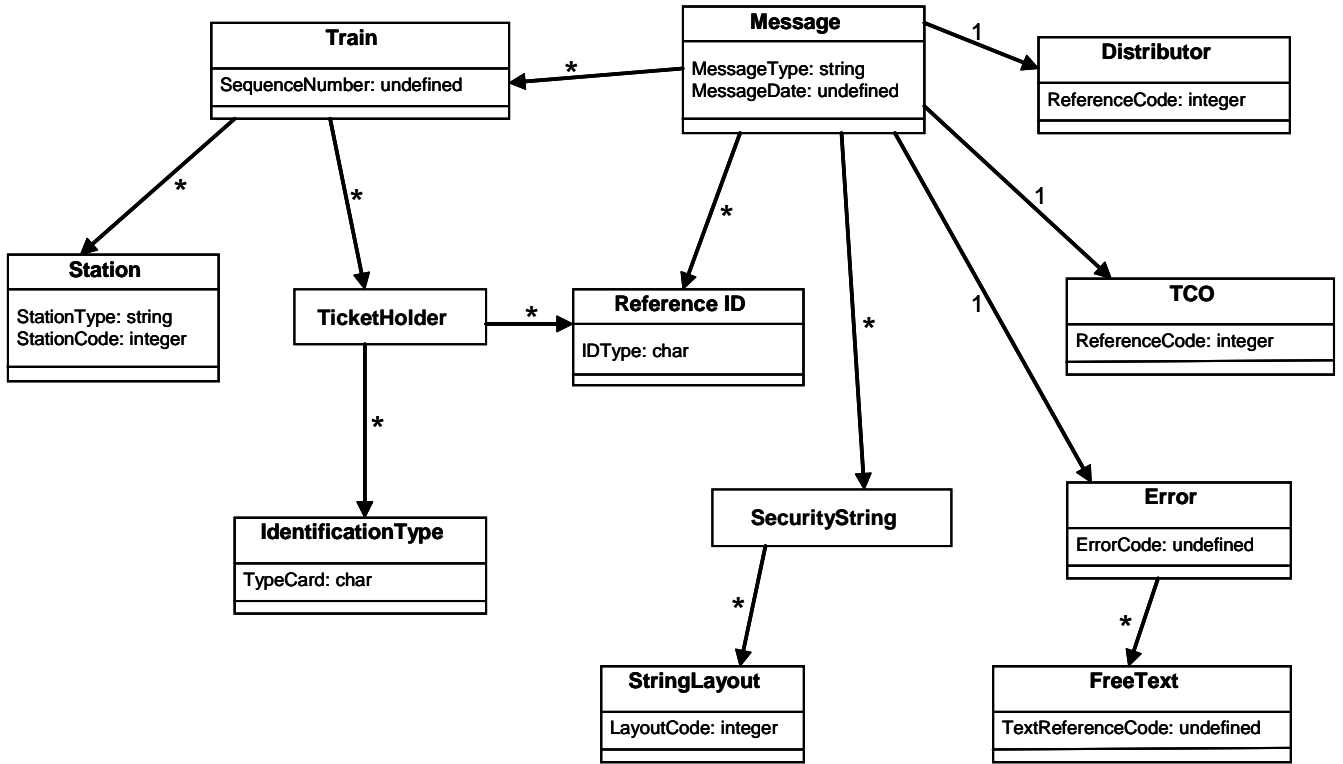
Train
SequenceNumber: undefined

Message
MessageType: string
MessageDate: undefined

1

Distributor
ReferenceCode: integer

*

*

*

*

1

Station
StationType: string
StationCode: integer

TicketHolder

*

Reference ID
IDType: char

1

*

TCO
ReferenceCode: integer

*

IdentificationType
TypeCard: char

SecurityString

Error
ErrorCode: undefined

*

*

StringLayout
LayoutCode: integer

FreeText
TextReferenceCode: undefined